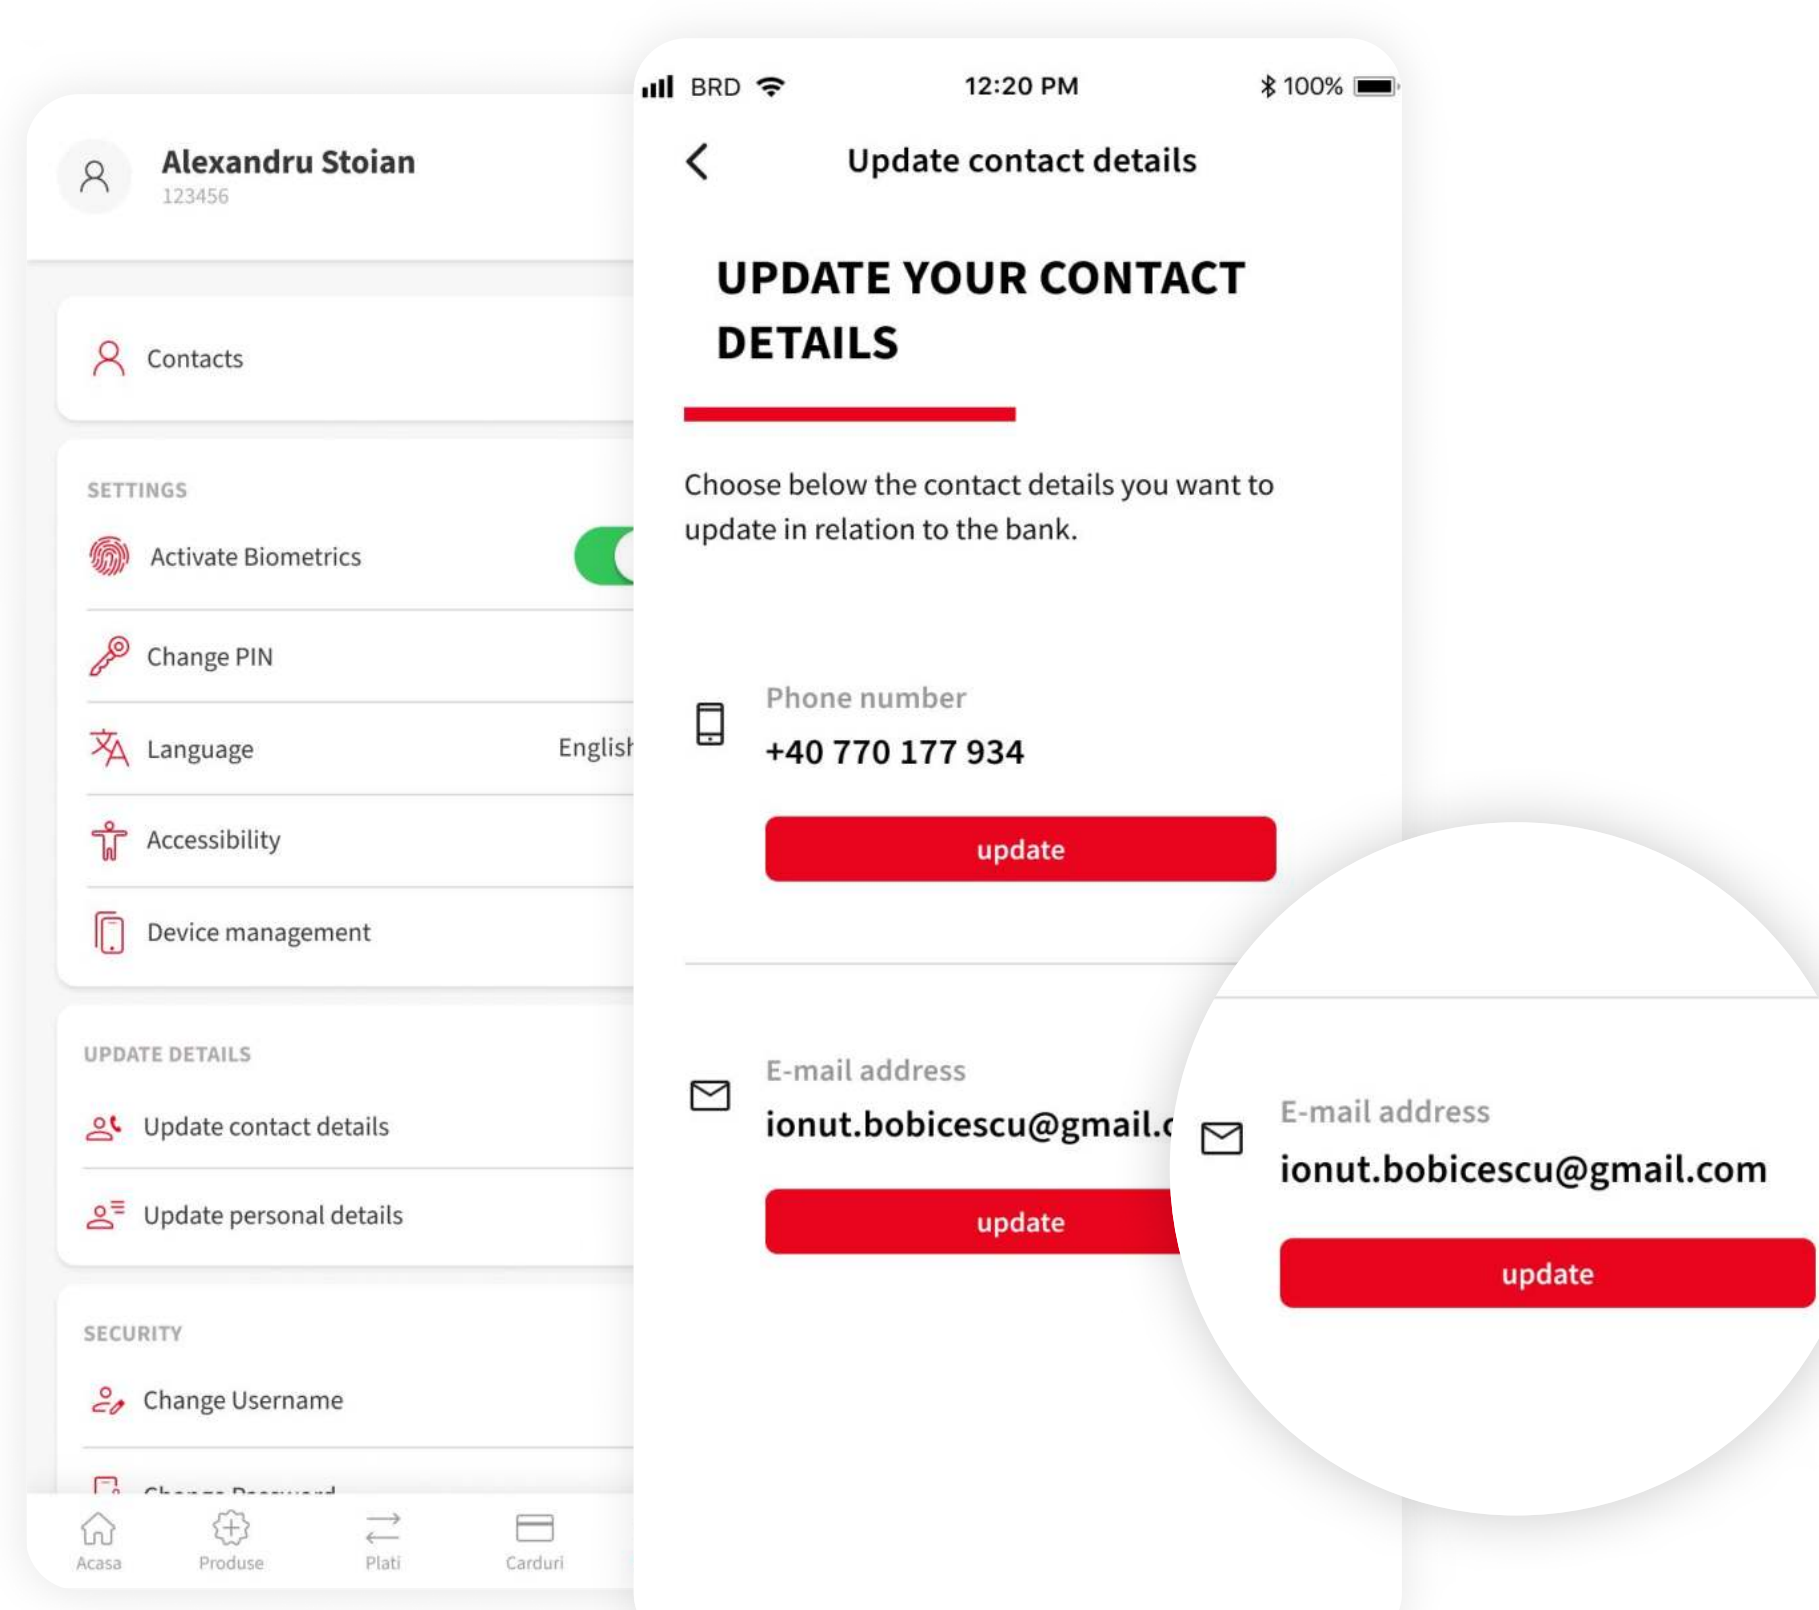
Alexandru Stoian
123456

Contacts

SETTINGS

Activate Biometrics

Change PIN

Language English

Accessibility

Device management

UPDATE DETAILS

Update contact details

Update personal details

SECURITY

Change Username

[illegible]

Acasa Produse Plati Carduri

BRD 12:20 PM 100%

Update contact details

UPDATE YOUR CONTACT DETAILS

Choose below the contact details you want to update in relation to the bank.

Phone number
+40 770 177 934

update

E-mail address
ionut.bobicescu@gmail.c

update

E-mail address
ionut.bobicescu@gmail.com

update